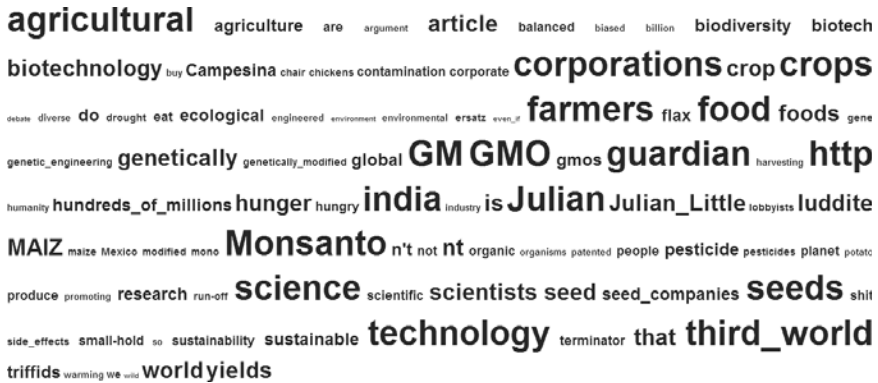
agricultural agriculture are argument article balanced biased billion biodiversity biotech biotechnology buy Campesina chair chickens contamination corporate corporations crop crops debate diverse do drought eat ecological engineered environment environmental ersatz even_if farmers flax food foods gene genetic_engineering genetically genetically_modified global GM GMO gmos guardian harvesting http humanity hundreds_of_millions hunger hungry india industry is Julian Julian_Little lobbyists luddite MAIZ maize Mexico modified mono Monsanto n't not nt organic organisms patented people pesticide pesticides planet potato produce promoting research run-off science scientific scientists seed seed_companies seeds shit side_effects small-hold so sustainability sustainable technology terminator that third_world triffids warming we wild world yields